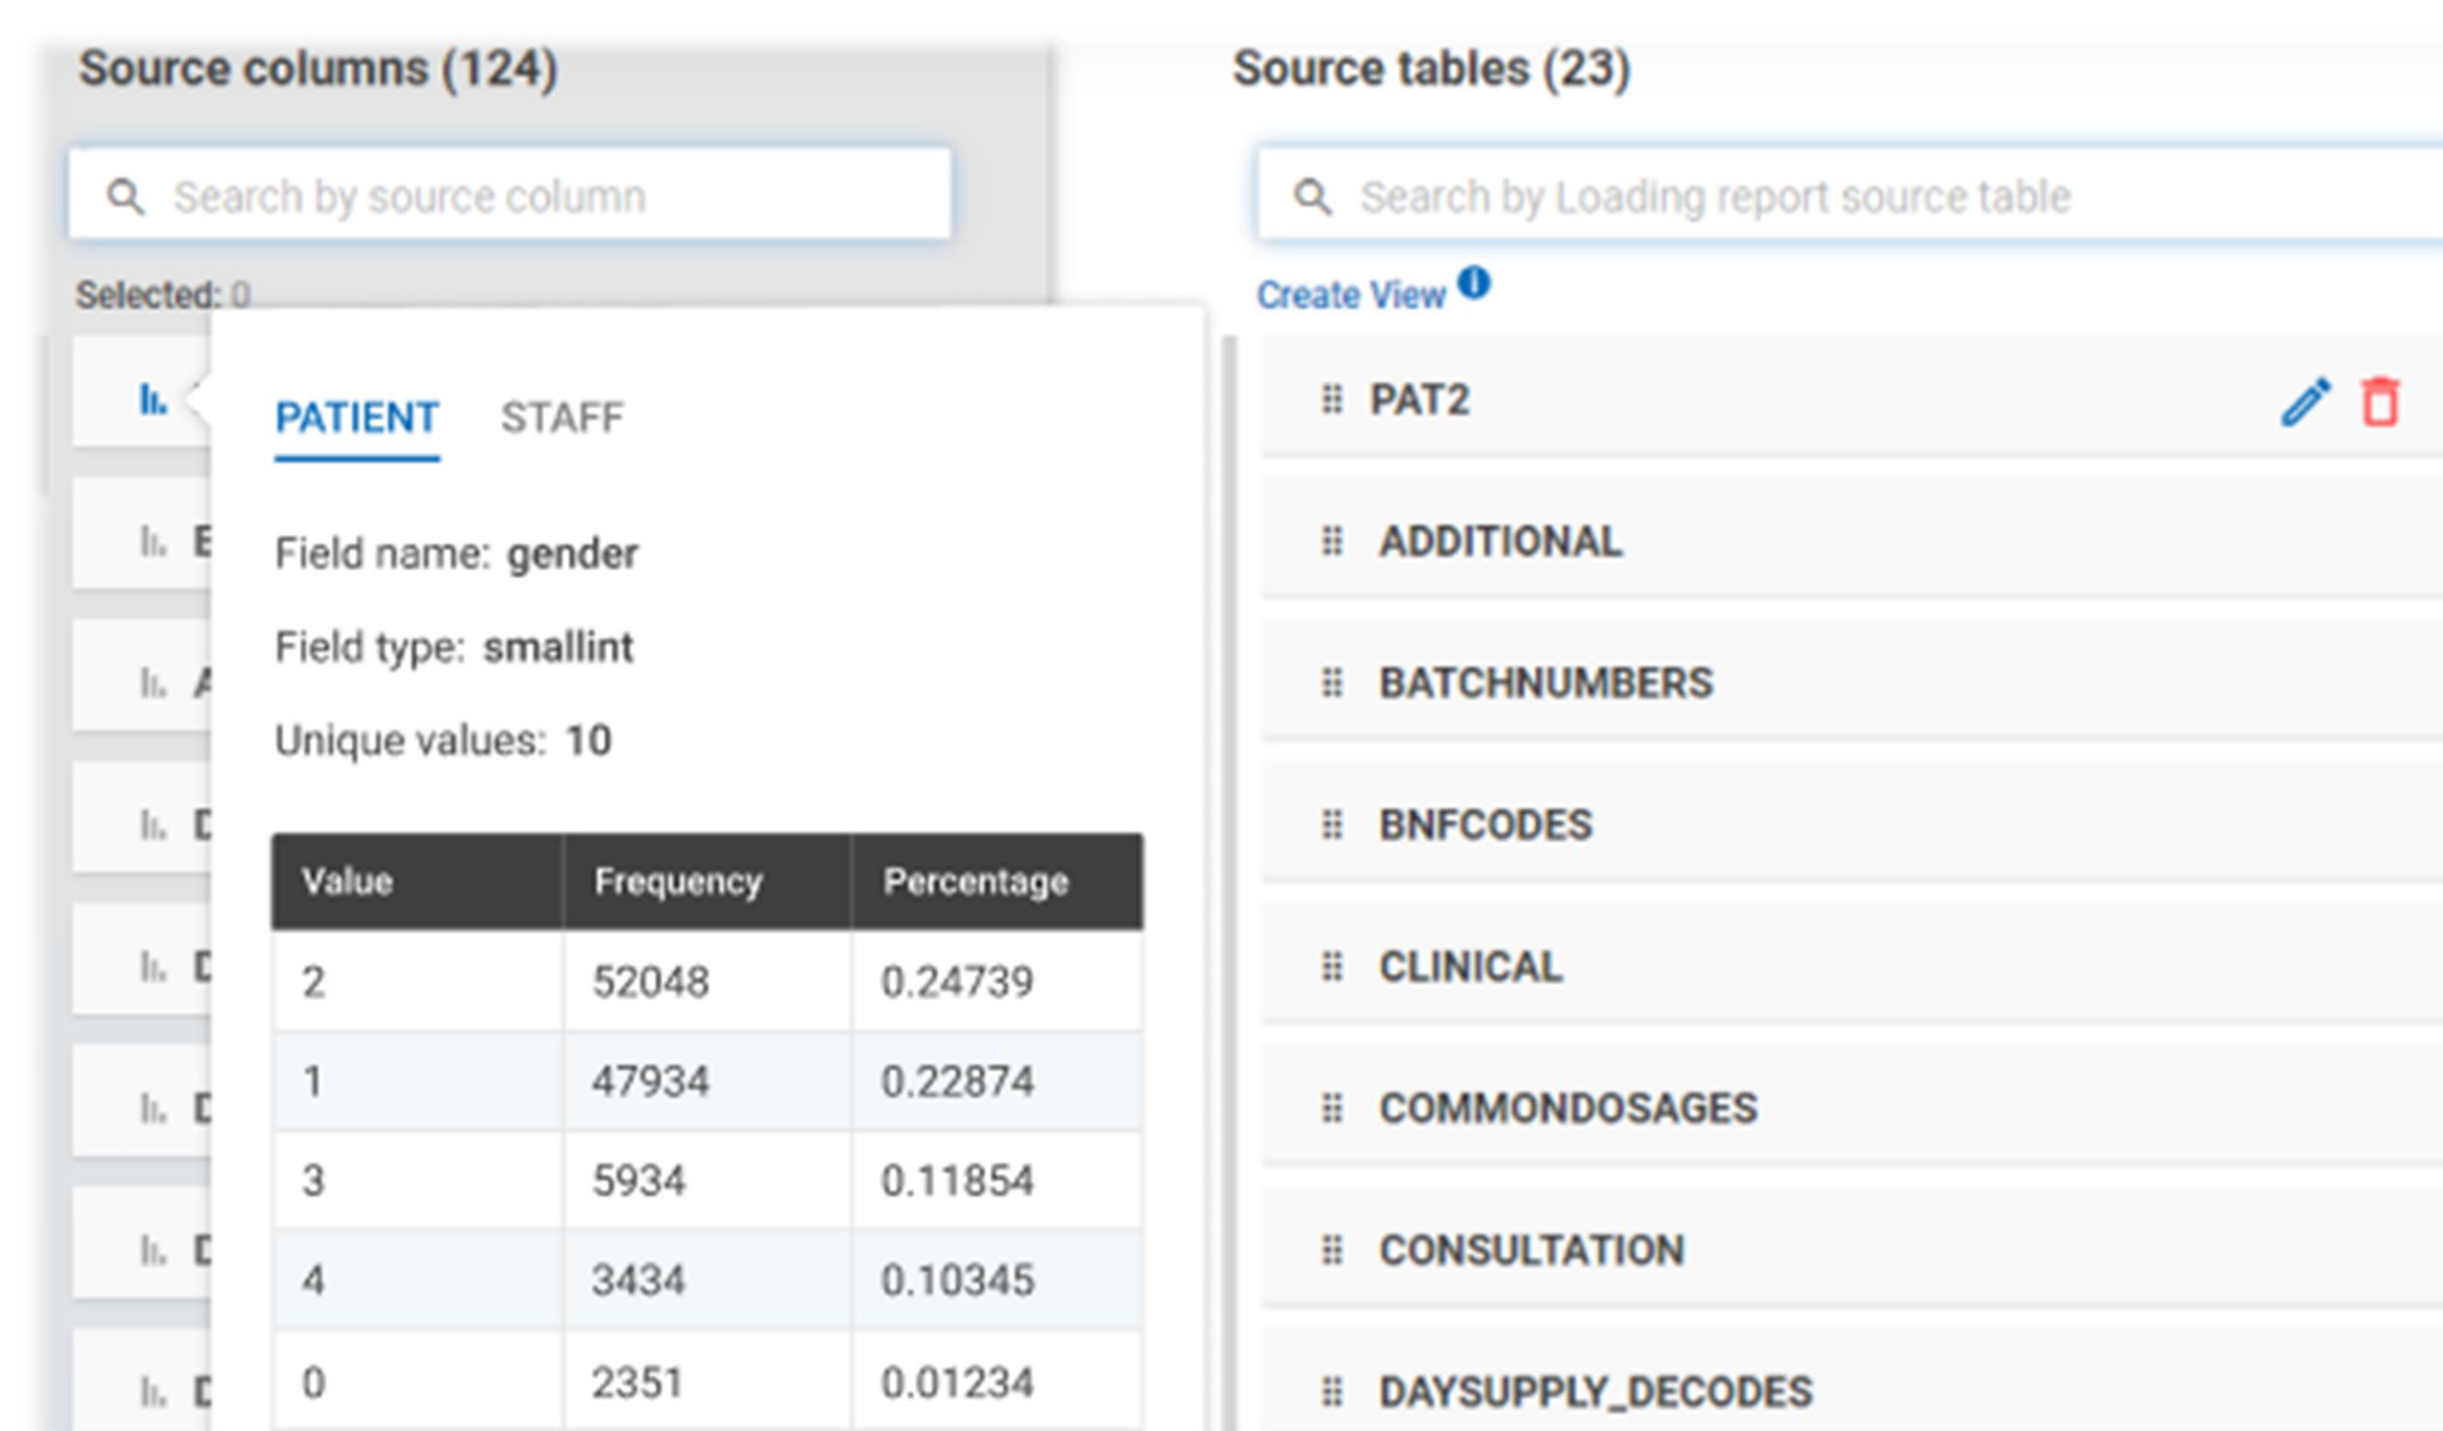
Source columns (124)

Search by source column

Selected: 0

E
A
D
D
D
D
D

PATIENT STAFF

Field name: gender

Field type: smallint

Unique values: 10

| Value | Frequency | Percentage |
|---|---|---|
| 2 | 52048 | 0.24739 |
| 1 | 47934 | 0.22874 |
| 3 | 5934 | 0.11854 |
| 4 | 3434 | 0.10345 |
| 0 | 2351 | 0.01234 |

Source tables (23)

Search by Loading report source table

Create View

PAT2

ADDITIONAL

BATCHNUMBERS

BNFCODES

CLINICAL

COMMONDOSAGES

CONSULTATION

DAYSUPPLY_DECODES